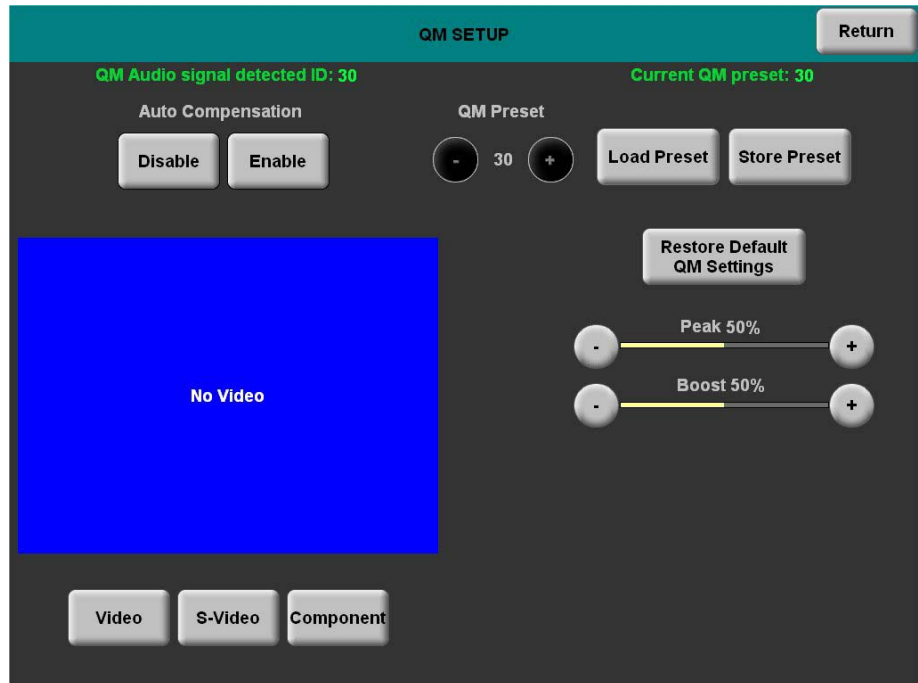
QM SETUP

Return

QM Audio signal detected ID: 30

Current QM preset: 30

Auto Compensation

Disable

Enable

QM Preset

-

30

+

Load Preset

Store Preset

Restore Default QM Settings

No Video

Peak 50%

-

+

Boost 50%

-

+

Video

S-Video

Component